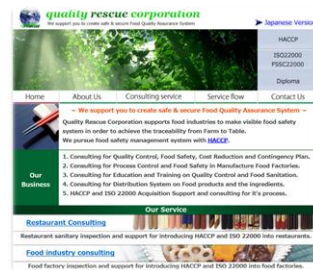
quality rescue corporation
We support you to create safe & secure Food Quality Assurance System

Japanese Version

HACCP

ISO22000
FSSC22000

Diploma

Home | About Us | Consulting service | Service flow | Contact Us

~ We support you to create safe & secure Food Quality Assurance System ~

Quality Rescue Corporation supports food industries to make visible food safety system in order to achieve the traceability from Farm to Table.
We pursue food safety management system with HACCP.

Our Business

1. Consulting for Quality Control, Food Safety, Cost Reduction and Contingency Plan.
2. Consulting for Process Control and Food Safety in Manufacture Food Factories.
3. Consulting for Education and Training on Quality Control and Food Sanitation.
4. Consulting for Distribution System on Food products and the ingredients.
5. HACCP and ISO 22000 Acquisition Support and consulting for it's process.

Our Service

Restaurant Consulting

Restaurant sanitary inspection and support for introducing HACCP and ISO 22000 into restaurants.

Food industry consulting

Food factory inspection and support for introducing HACCP and ISO 22000 into food factories.